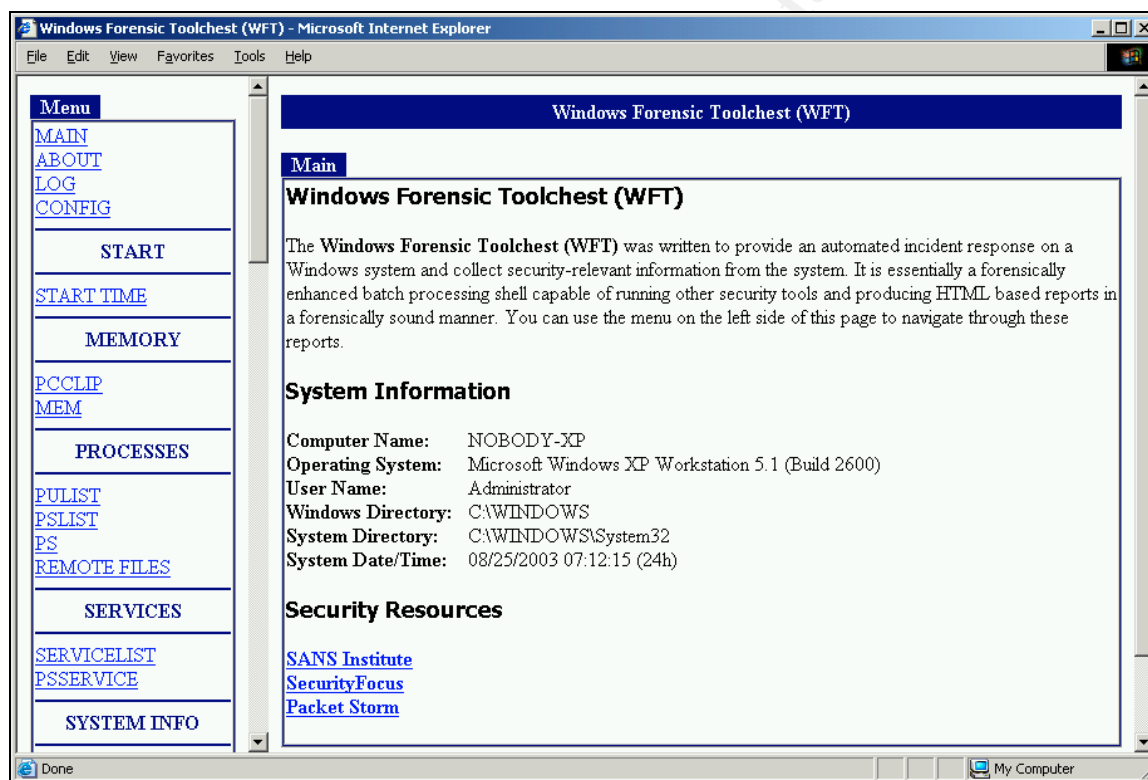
Windows Forensic Toolchest (WFT) - Microsoft Internet Explorer

File Edit View Favorites Tools Help

Menu
MAIN
ABOUT
LOG
CONFIG

START
START TIME

MEMORY
PCCLIP
MEM

PROCESSES
PULIST
PSLIST
PS
REMOTE FILES

SERVICES
SERVICELIST
PSSERVICE

SYSTEM INFO

Windows Forensic Toolchest (WFT)

Main

Windows Forensic Toolchest (WFT)

The Windows Forensic Toolchest (WFT) was written to provide an automated incident response on a Windows system and collect security-relevant information from the system. It is essentially a forensically enhanced batch processing shell capable of running other security tools and producing HTML based reports in a forensically sound manner. You can use the menu on the left side of this page to navigate through these reports.

System Information

| | |
|---|---|
| Computer Name: | NOBODY-XP |
| Operating System: | Microsoft Windows XP Workstation 5.1 (Build 2600) |
| User Name: | Administrator |
| Windows Directory: | C:\WINDOWS |
| System Directory: | C:\WINDOWS\System32 |
| System Date/Time: | 08/25/2003 07:12:15 (24h) |

Security Resources

SANS Institute
SecurityFocus
Packet Storm

Done
My Computer